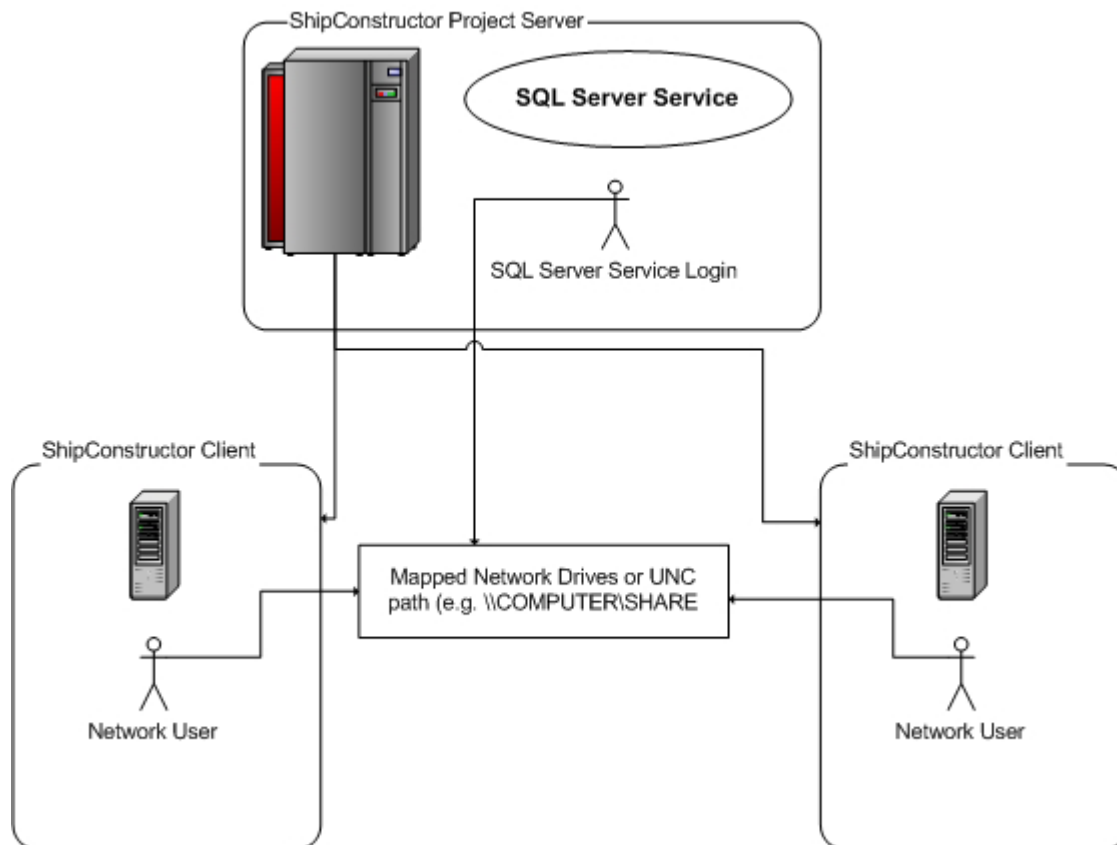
ShipConstructor Project Server

SQL Server Service

SQL Server Service Login

ShipConstructor Client

ShipConstructor Client

Mapped Network Drives or UNC path (e.g. \\COMPUTER\SHARE

Network User

Network User